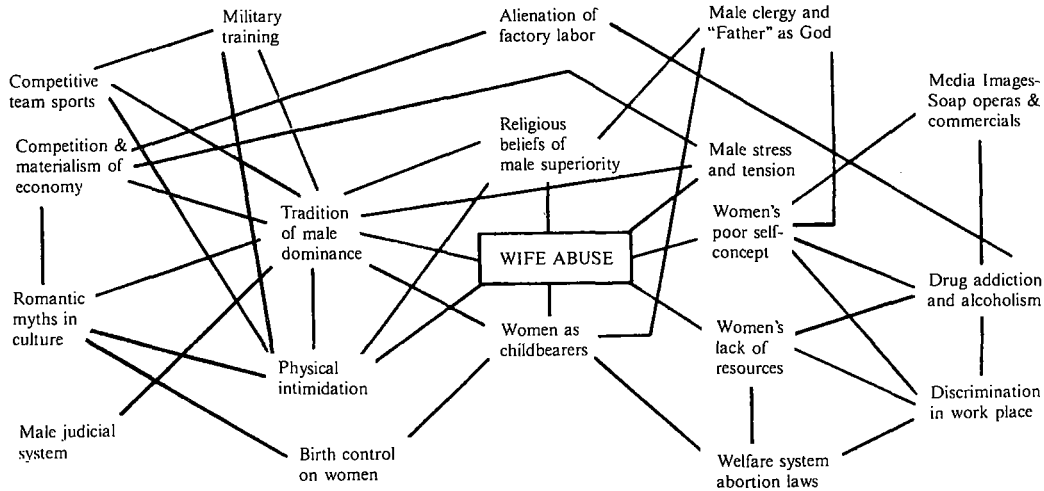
Military training

Alienation of factory labor

Male clergy and "Father" as God

Competitive team sports

Media Images-Soap operas & commercials

Competition & materialism of economy

Religious beliefs of male superiority

Male stress and tension

Tradition of male dominance

WIFE ABUSE

Women's poor self-concept

Drug addiction and alcoholism

Romantic myths in culture

Women as childbearers

Women's lack of resources

Physical intimidation

Discrimination in work place

Male judicial system

Birth control on women

Welfare system abortion laws